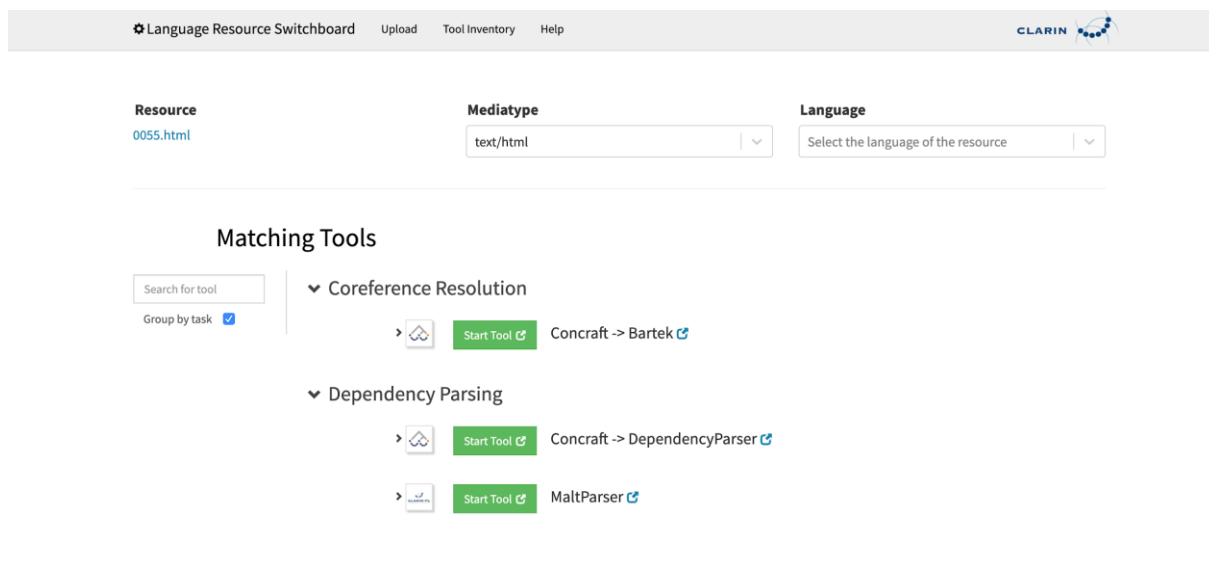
Language Resource Switchboard Upload Tool Inventory Help

CLARIN

Resource
0055.html

Mediatype
text/html

Language
Select the language of the resource

Matching Tools

Search for tool
Group by task

Coreference Resolution

Start Tool Concraft -> Bartek

Dependency Parsing

Start Tool Concraft -> DependencyParser

Start Tool MaltParser